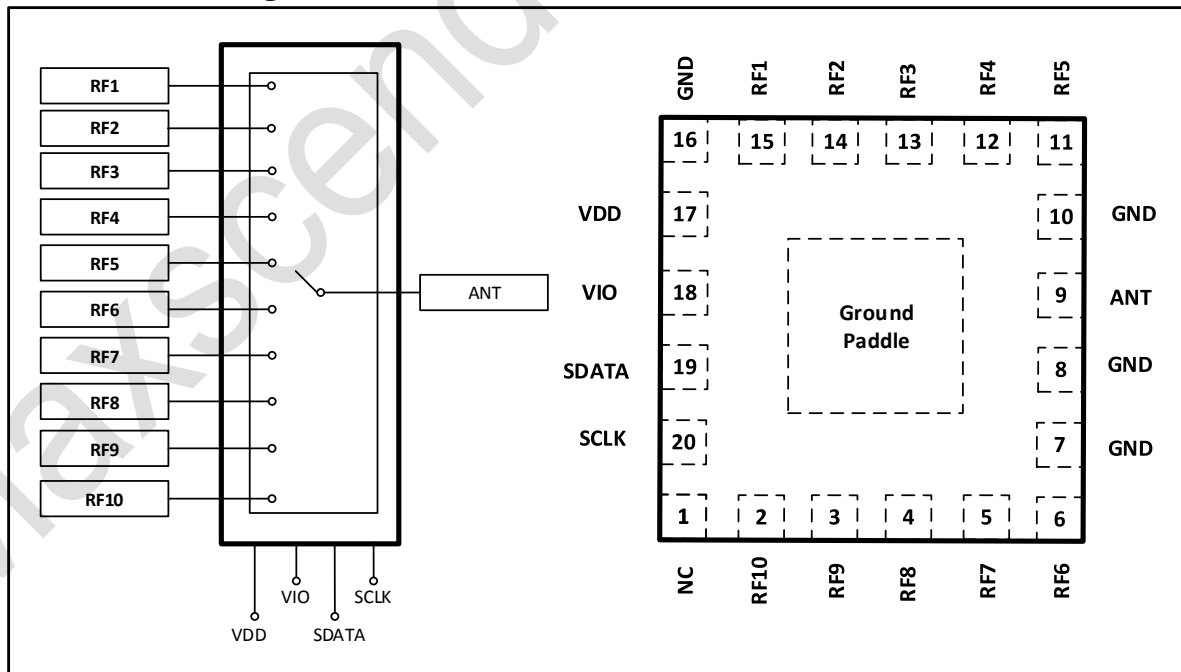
RF1
RF2
RF3
RF4
RF5
RF6
RF7
RF8
RF9
RF10
ANT
VDD
VIO
SDATA
SCLK

GND RF1 RF2 RF3 RF4 RF5
16 15 14 13 12 11
VDD 17
VIO 18
SDATA 19
SCLK 20
10 GND
9 ANT
8 GND
7 GND
Ground Paddle
1 2 3 4 5 6
NC RF10 RF9 RF8 RF7 RF6